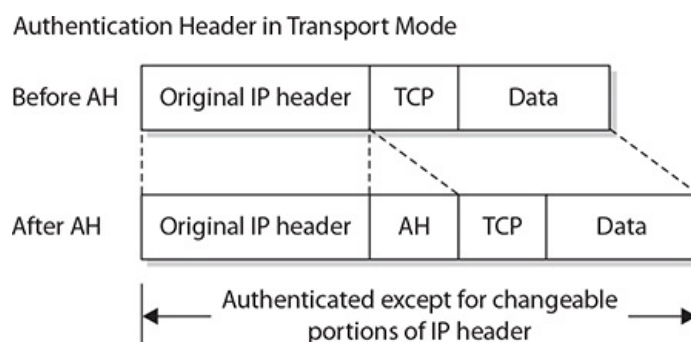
Authentication Header in Transport Mode

Before AH

| Original IP header | TCP | Data |
|---|---|---|

After AH

| Original IP header | AH | TCP | Data |
|---|---|---|---|

Authenticated except for changeable portions of IP header